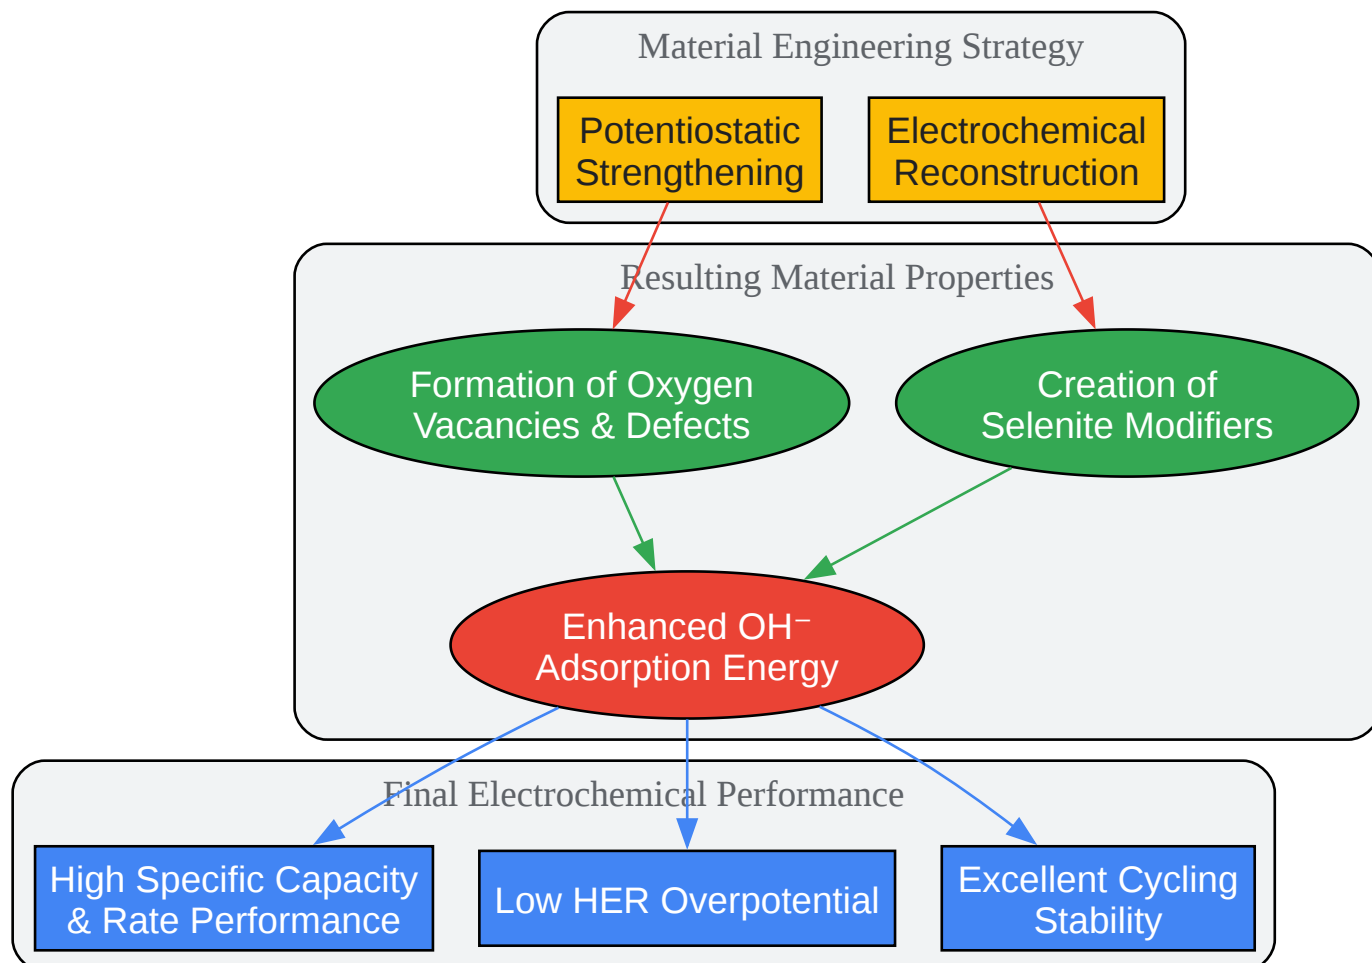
Material Engineering Strategy

Potentiostatic Strengthening

Electrochemical Reconstruction

Resulting Material Properties

Formation of Oxygen Vacancies & Defects

Creation of Selenite Modifiers

Enhanced $OH^-$ Adsorption Energy

Final Electrochemical Performance

High Specific Capacity & Rate Performance

Low HER Overpotential

Excellent Cycling Stability